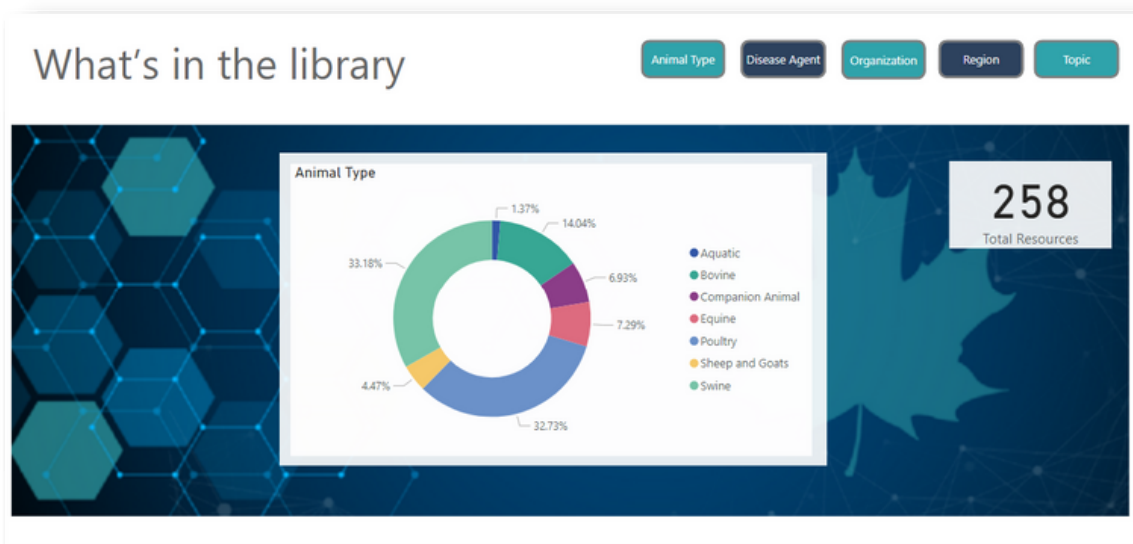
What’s in the library

Animal Type
Disease Agent
Organization
Region
Topic

Animal Type

1.37%
14.04%
6.93%
7.29%
32.73%
4.47%
33.18%

Aquatic
Bovine
Companion Animal
Equine
Poultry
Sheep and Goats
Swine

258
Total Resources